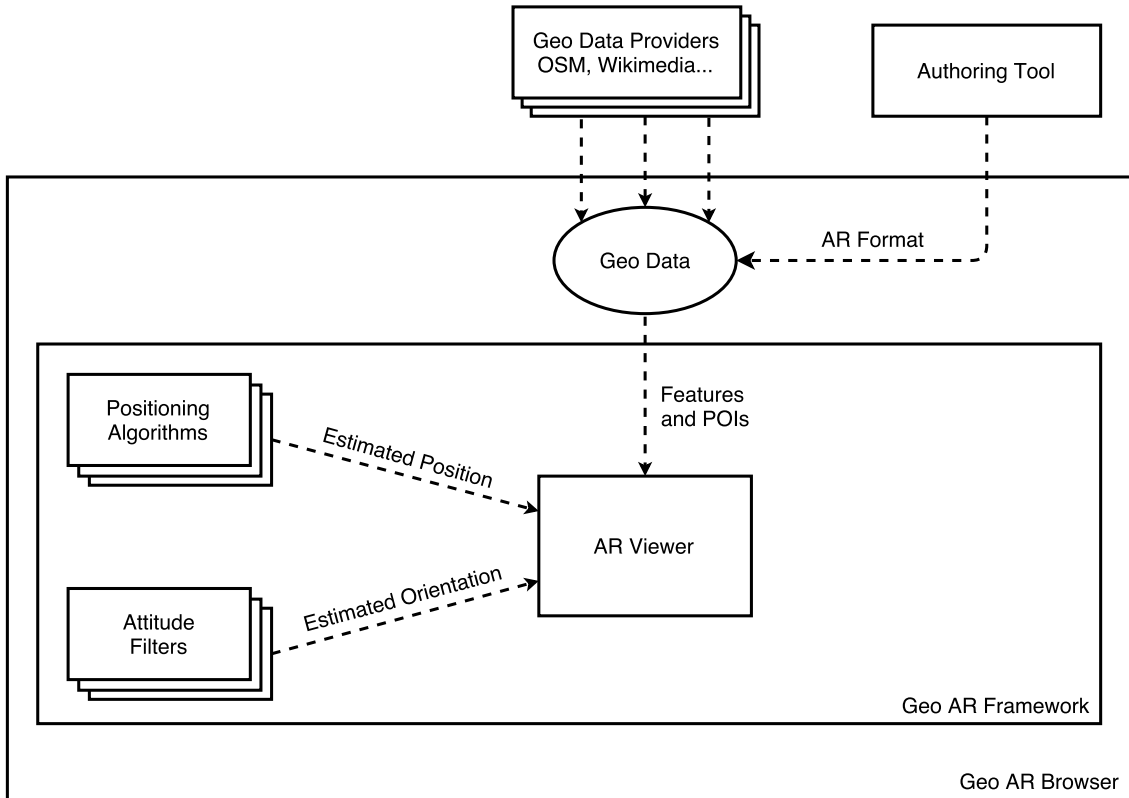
Geo Data Providers
OSM, Wikimedia...

Authoring Tool

AR Format

Geo Data

Features
and POIs

Positioning
Algorithms

Estimated Position

AR Viewer

Estimated Orientation

Attitude
Filters

Geo AR Framework

Geo AR Browser